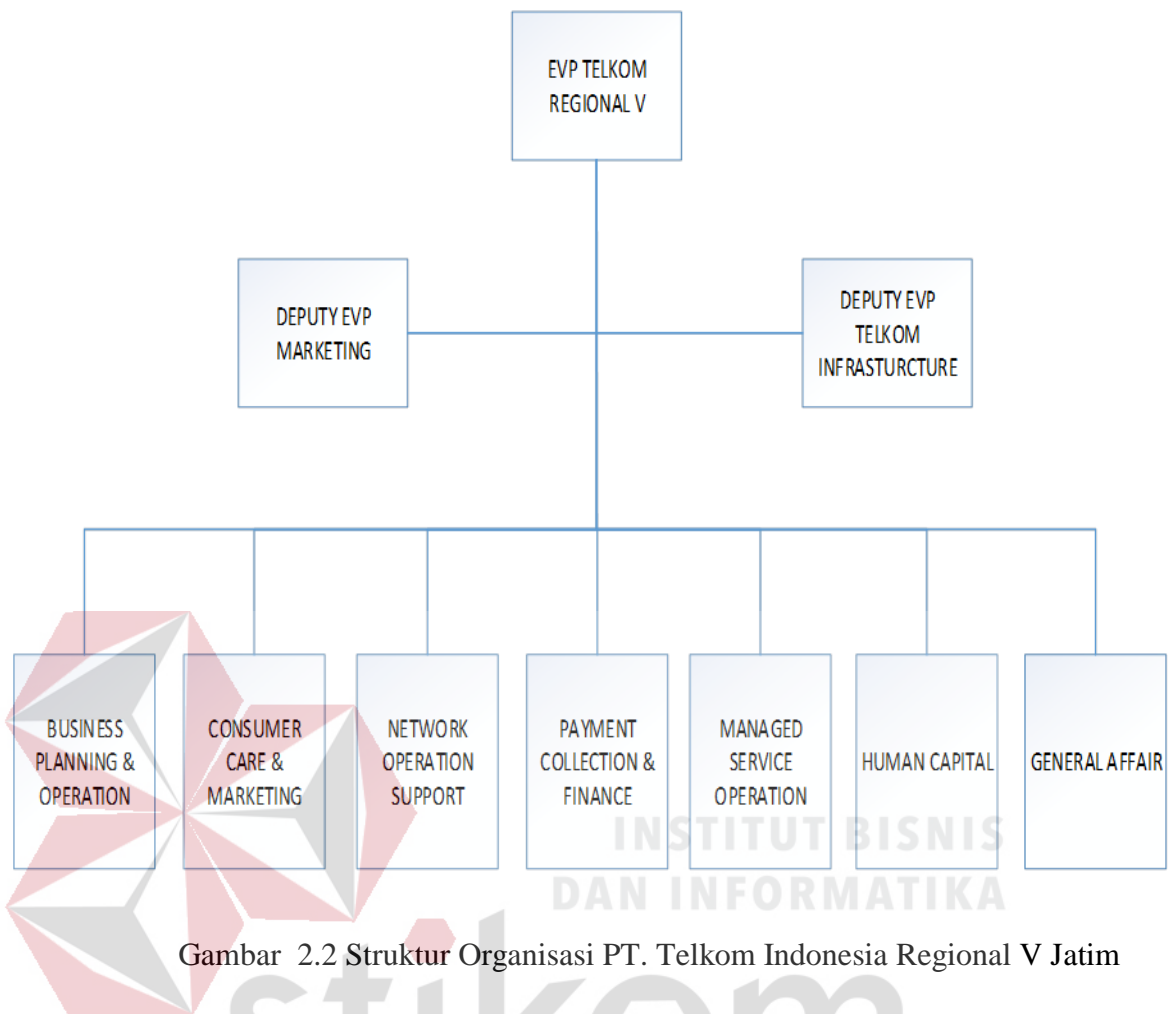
EVP TELKOM REGIONAL V

DEPUTY EVP MARKETING

DEPUTY EVP TELKOM INFRASTURCTURE

BUSINESS PLANNING & OPERATION

CONSUMER CARE & MARKETING

NETWORK OPERATION SUPPORT

PAYMENT COLLECTION & FINANCE

MANAGED SERVICE OPERATION

HUMAN CAPITAL

GENERAL AFFAIR

INSTITUT BISNIS DAN INFORMATIKA

Gambar 2.2 Struktur Organisasi PT. Telkom Indonesia Regional V Jatim

stikom